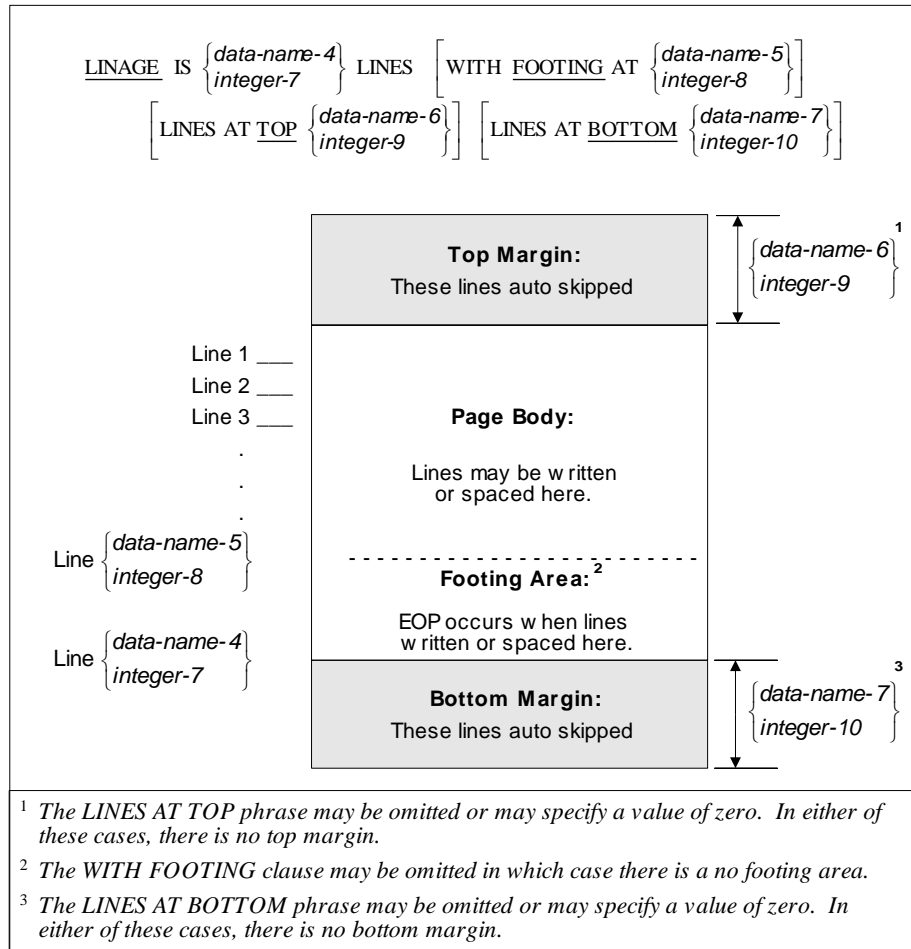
LINAGE IS $\begin{Bmatrix} \textit{data-name-4} \\ \textit{integer-7} \end{Bmatrix}$ LINES $\left[ \text{WITH FOOTING AT} \begin{Bmatrix} \textit{data-name-5} \\ \textit{integer-8} \end{Bmatrix} \right]$

$\left[ \text{LINES AT TOP} \begin{Bmatrix} \textit{data-name-6} \\ \textit{integer-9} \end{Bmatrix} \right]$ $\left[ \text{LINES AT BOTTOM} \begin{Bmatrix} \textit{data-name-7} \\ \textit{integer-10} \end{Bmatrix} \right]$

Top Margin:
These lines auto skipped

$\begin{Bmatrix} \textit{data-name-6} \\ \textit{integer-9} \end{Bmatrix}^1$

Line 1 ___
Line 2 ___
Line 3 ___
.
.
.

Page Body:

Lines may be w ritten or spaced here.

Line $\begin{Bmatrix} \textit{data-name-5} \\ \textit{integer-8} \end{Bmatrix}$

Footing Area: $^2$

EOP occurs w hen lines w ritten or spaced here.

Line $\begin{Bmatrix} \textit{data-name-4} \\ \textit{integer-7} \end{Bmatrix}$

Bottom Margin:
These lines auto skipped

$\begin{Bmatrix} \textit{data-name-7} \\ \textit{integer-10} \end{Bmatrix}^3$

$^1$ The LINES AT TOP phrase may be omitted or may specify a value of zero. In either of these cases, there is no top margin.

$^2$ The WITH FOOTING clause may be omitted in which case there is a no footing area.

$^3$ The LINES AT BOTTOM phrase may be omitted or may specify a value of zero. In either of these cases, there is no bottom margin.